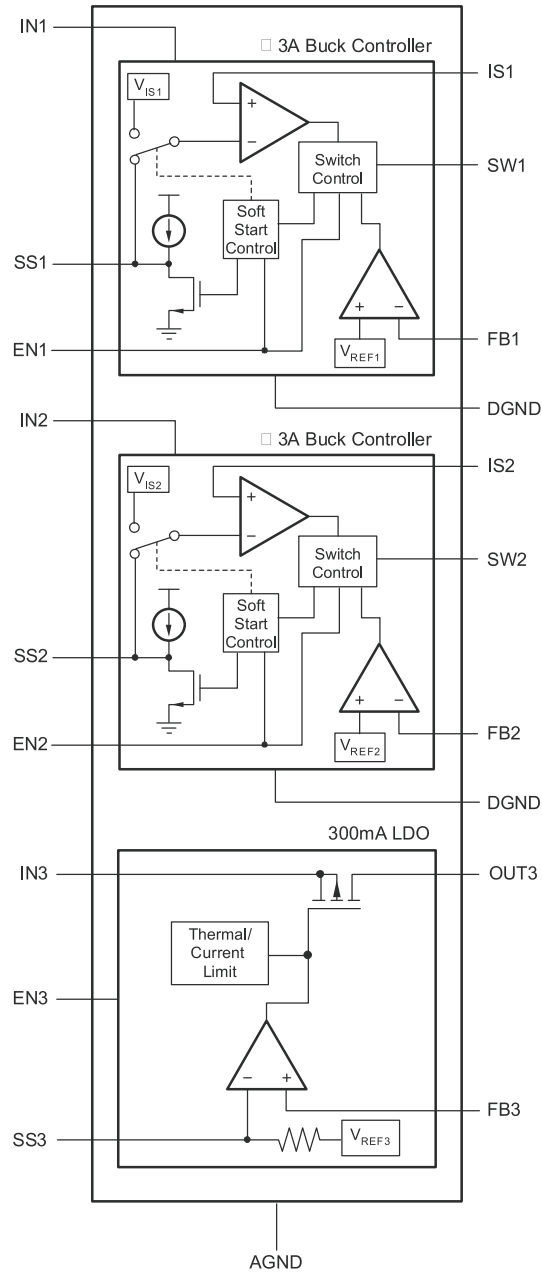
IN1

□ 3A Buck Controller

IS1

$V_{IS1}$

+

−

Switch Control

SW1

Soft Start Control

SS1

+

−

EN1

$V_{REF1}$

FB1

DGND

IN2

□ 3A Buck Controller

IS2

$V_{IS2}$

+

−

Switch Control

SW2

Soft Start Control

SS2

+

−

EN2

$V_{REF2}$

FB2

DGND

300mA LDO

IN3

OUT3

Thermal/ Current Limit

EN3

−

+

FB3

SS3

$V_{REF3}$

AGND